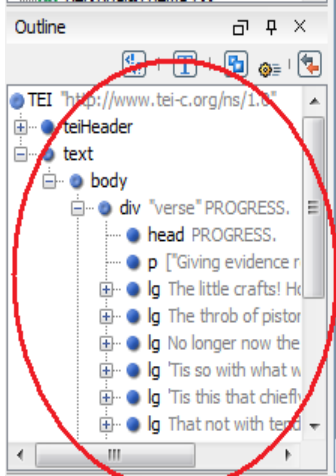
Outline

TEI "http://www.tei-c.org/ns/1.0"
teiHeader
text
body
div "verse" PROGRESS.
head PROGRESS.
p ["Giving evidence r
lg The little crafts! Ho
lg The throb of pistor
lg No longer now the
lg 'Tis so with what w
lg 'Tis this that chiefly
lg That not with tend